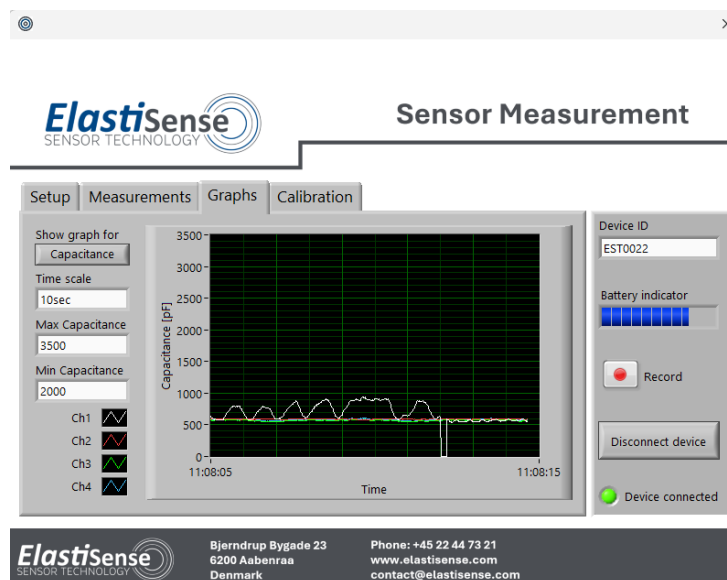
ElastiSense
SENSOR TECHNOLOGY

Sensor Measurement

Setup | Measurements | Graphs | Calibration

Show graph for
Capacitance
Time scale
10sec
Max Capacitance
3500
Min Capacitance
2000

Ch1
Ch2
Ch3
Ch4

3500
3000
2500
2000
1500
1000
500
0

Capacitance [pF]

11:08:05
11:08:15
Time

Device ID
EST0022

Battery indicator

Record

Disconnect device

Device connected

ElastiSense
SENSOR TECHNOLOGY

Bjerndrup Bygade 23
6200 Aabenraa
Denmark

Phone: +45 22 44 73 21
www.elastisense.com
contact@elastisense.com